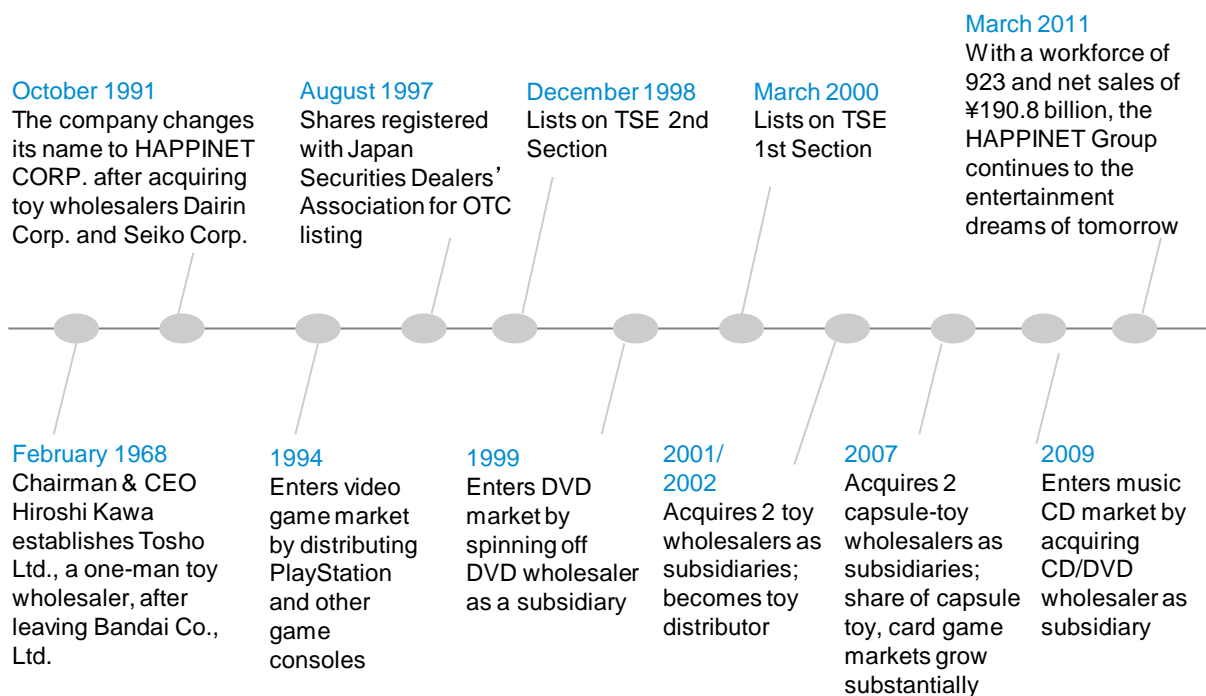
March 2011
With a workforce of 923 and net sales of ¥190.8 billion, the HAPPINET Group continues to the entertainment dreams of tomorrow

October 1991
The company changes its name to HAPPINET CORP. after acquiring toy wholesalers Dairin Corp. and Seiko Corp.

August 1997
Shares registered with Japan Securities Dealers' Association for OTC listing

December 1998
Lists on TSE 2nd Section

March 2000
Lists on TSE 1st Section

February 1968
Chairman & CEO Hiroshi Kawa establishes Tosho Ltd., a one-man toy wholesaler, after leaving Bandai Co., Ltd.

1994
Enters video game market by distributing PlayStation and other game consoles

1999
Enters DVD market by spinning off DVD wholesaler as a subsidiary

2001/2002
Acquires 2 toy wholesalers as subsidiaries; becomes toy distributor

2007
Acquires 2 capsule-toy wholesalers as subsidiaries; share of capsule toy, card game markets grow substantially

2009
Enters music CD market by acquiring CD/DVD wholesaler as subsidiary